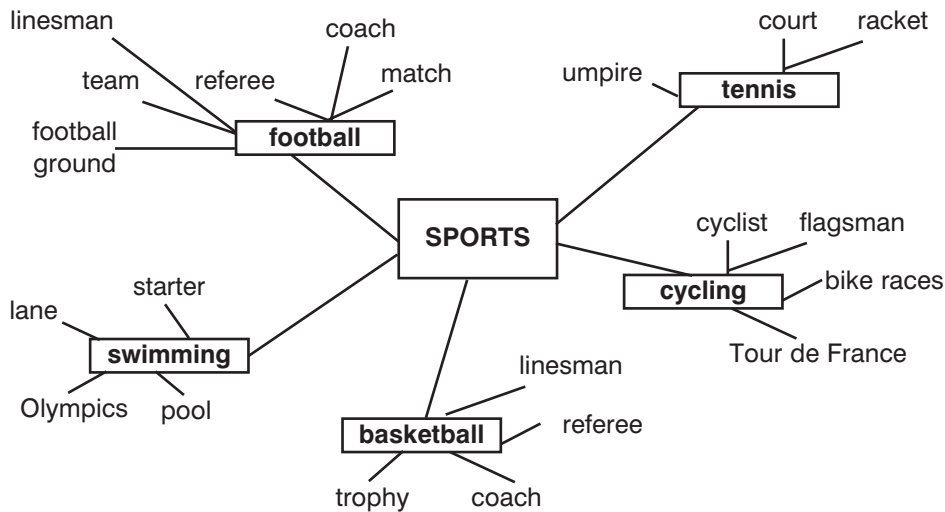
SPORTS

football
linesman
team
referee
coach
match
football ground

tennis
umpire
court
racket

cycling
cyclist
flagsman
bike races
Tour de France

swimming
lane
starter
Olympics
pool

basketball
linesman
referee
trophy
coach